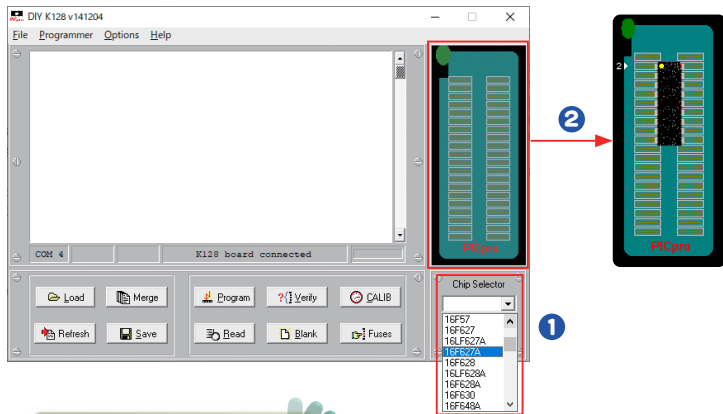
DIY K128 v141204

File Programmer Options Help

COM 4

K128 board connected

PICpro

2

PICpro

Load

Merge

Program

Verify

CALIB

Refresh

Save

Read

Blank

Fuses

Chip Selector

16F57
16F627
16LF627A
16F627A
16F628
16LF628A
16F628A
16F630
16F648A

1